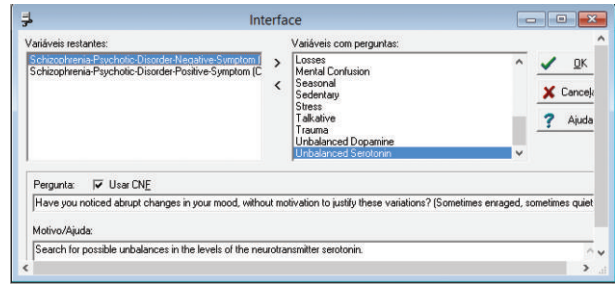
Interface

Variáveis restantes:
Schizophrenia-Psychotic-Disorder-Negative-Symptom (
Schizophrenia-Psychotic-Disorder-Positive-Symptom (C

>
<

Variáveis com perguntas:
Losses
Mental Confusion
Seasonal
Sedentary
Stress
Talkative
Trauma
Unbalanced Dopamine
Unbalanced Serotonin

OK
Cancela
Ajuda

Pergunta: Usar CNF
Have you noticed abrupt changes in your mood, without motivation to justify these variations? (Sometimes enraged, sometimes quiet

Motivo/Ajuda:
Search for possible unbalances in the levels of the neurotransmitter serotonin.